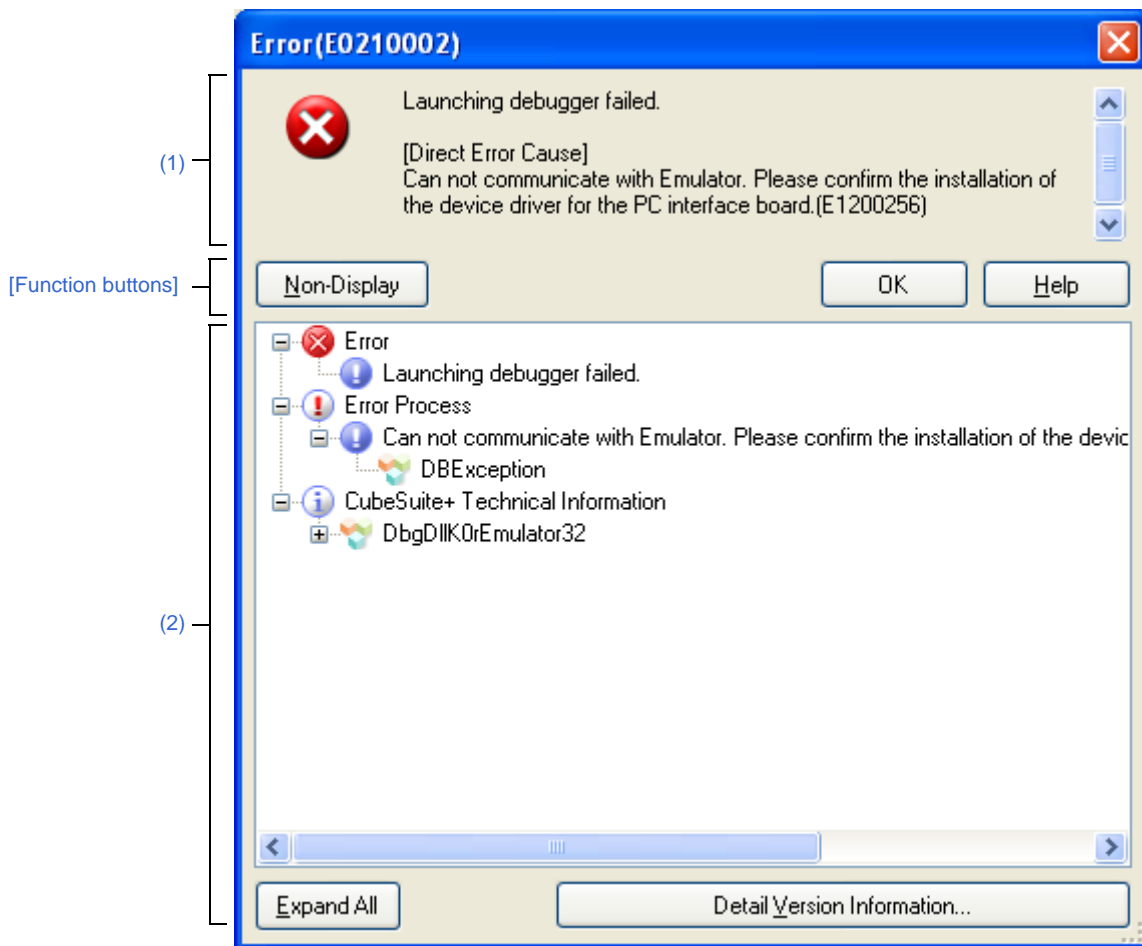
Error(E0210002)

(1)

Launching debugger failed.

[Direct Error Cause]
Can not communicate with Emulator. Please confirm the installation of the device driver for the PC interface board.(E1200256)

[Function buttons]

Non-Display

OK

Help

(2)

Error
Launching debugger failed.
Error Process
Can not communicate with Emulator. Please confirm the installation of the devic
DBException
CubeSuite+ Technical Information
DbgDllK0rEmulator32

Expand All

Detail Version Information...